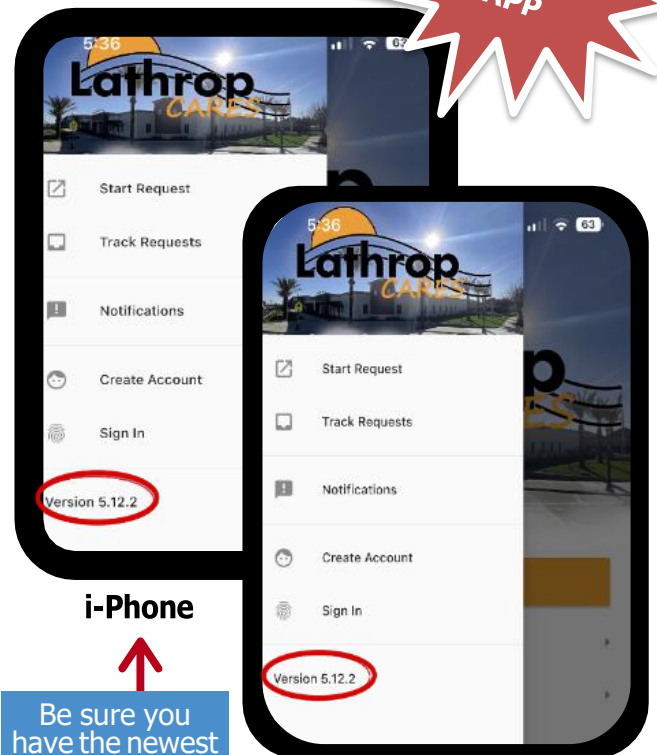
App

5:36

63

Lathrop CARES

Start Request

Track Requests

Notifications

Create Account

Sign In

Version 5.12.2

i-Phone

Be sure you have the newest

5:36

63

Lathrop CARES

Start Request

Track Requests

Notifications

Create Account

Sign In

Version 5.12.2